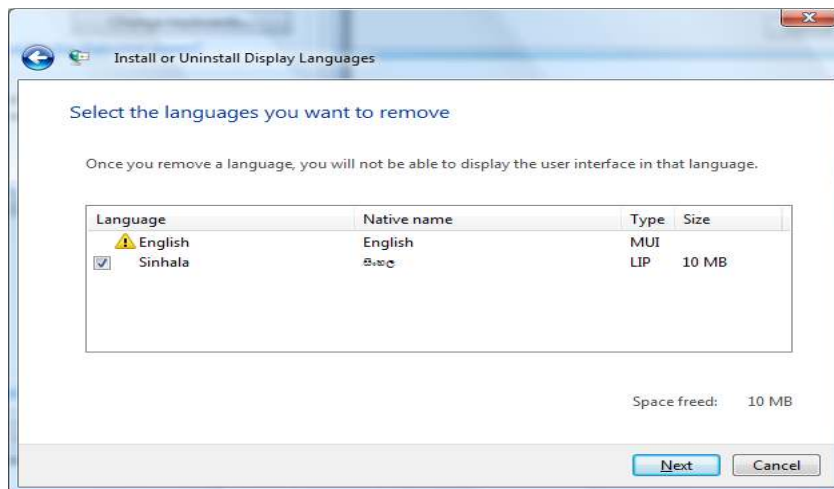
Install or Uninstall Display Languages

Select the languages you want to remove

Once you remove a language, you will not be able to display the user interface in that language.

| Language | Native name | Type | Size |
|---|---|---|---|
| English | English | MUI | |
| Sinhala | සිංහල | LIP | 10 MB |

Space freed: 10 MB

Next Cancel